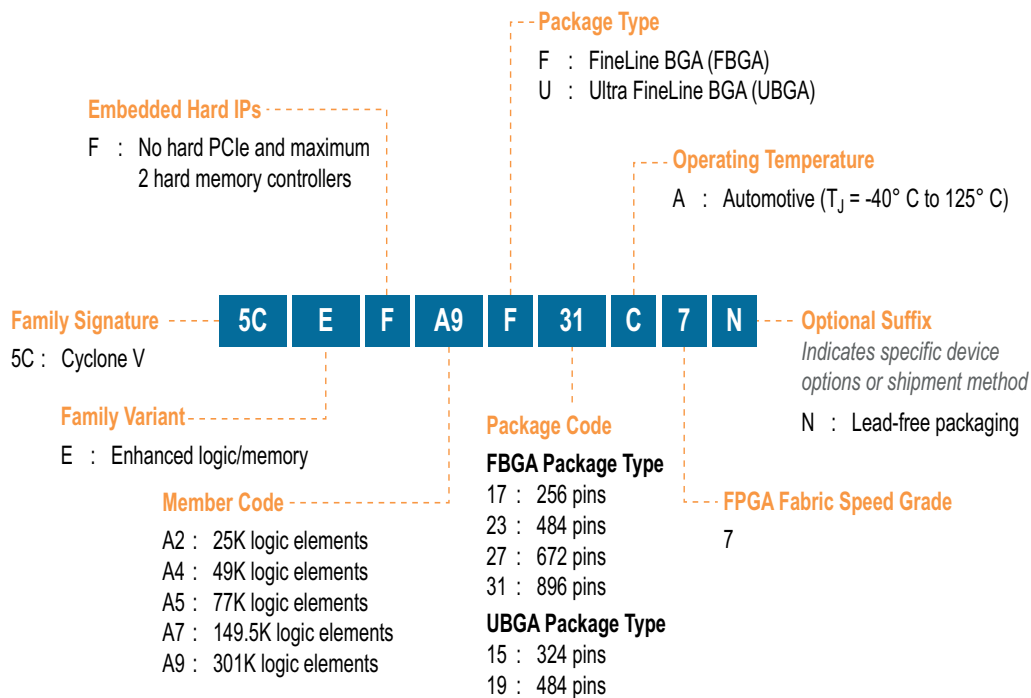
Package Type
F : FineLine BGA (FBGA)
U : Ultra FineLine BGA (UBGA)

Embedded Hard IPs
F : No hard PCIe and maximum 2 hard memory controllers

Operating Temperature
A : Automotive ($T_J$ = -40° C to 125° C)

Family Signature
5C : Cyclone V

5C E F A9 F 31 C 7 N

Optional Suffix
Indicates specific device options or shipment method
N : Lead-free packaging

Family Variant
E : Enhanced logic/memory

Package Code
FBGA Package Type
17 : 256 pins
23 : 484 pins
27 : 672 pins
31 : 896 pins
UBGA Package Type
15 : 324 pins
19 : 484 pins

Member Code
A2 : 25K logic elements
A4 : 49K logic elements
A5 : 77K logic elements
A7 : 149.5K logic elements
A9 : 301K logic elements

FPGA Fabric Speed Grade
7